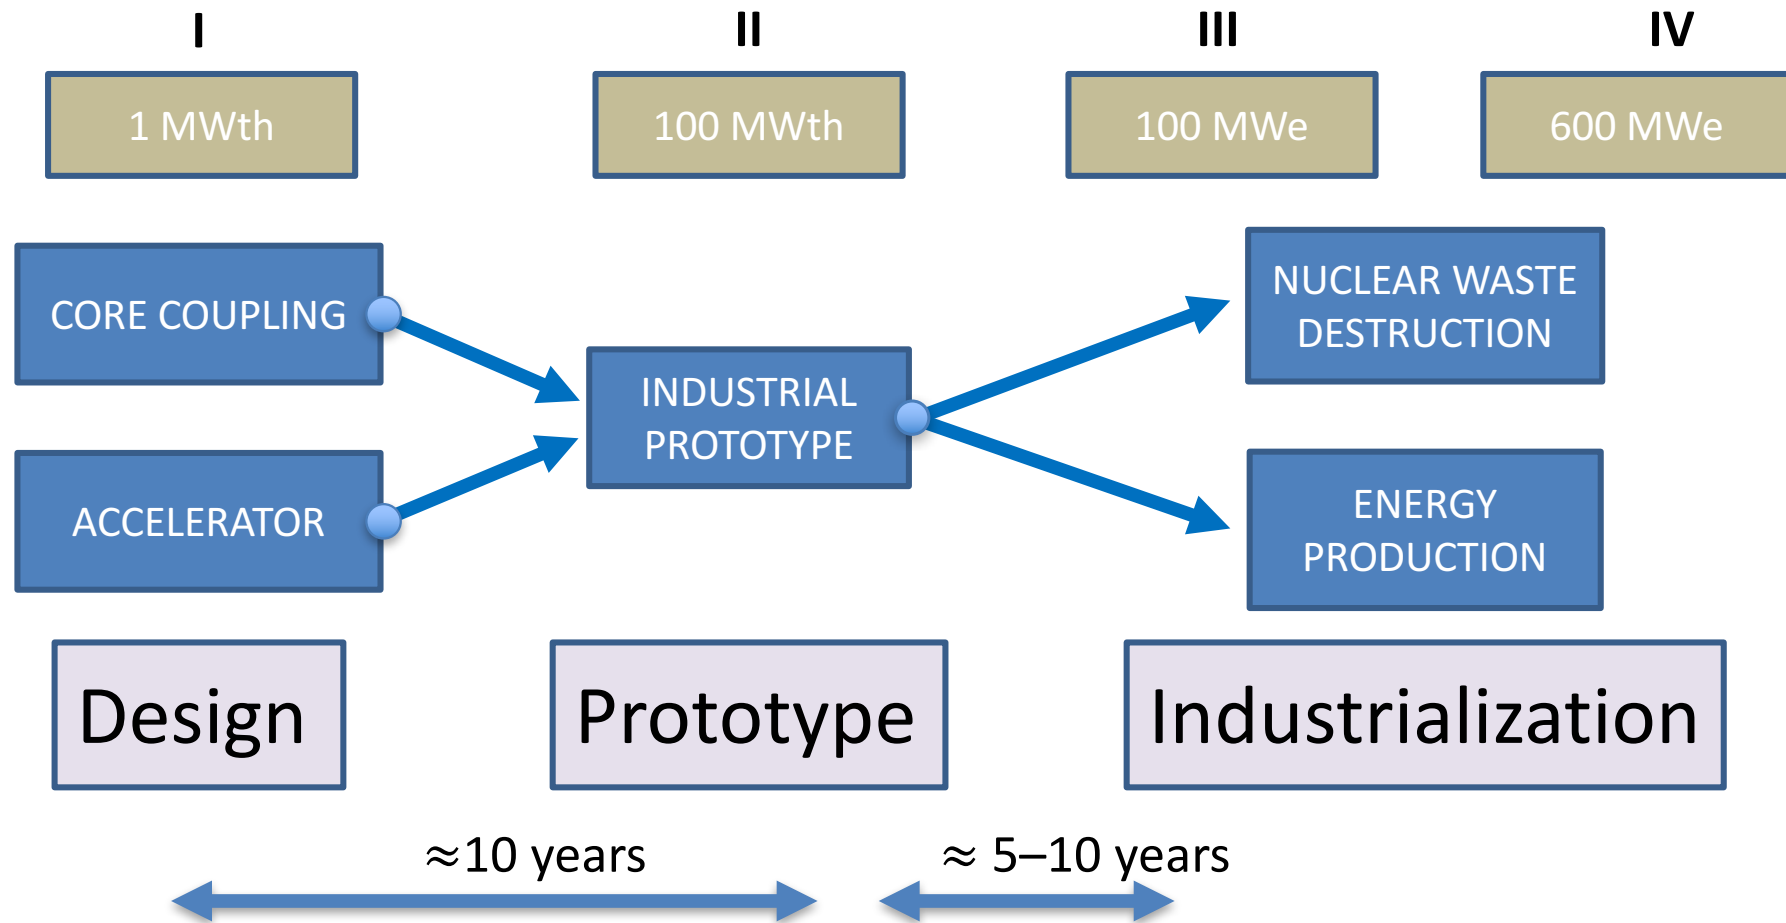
I

II

III

IV

1 MWth

100 MWth

100 MWe

600 MWe

CORE COUPLING

ACCELERATOR

INDUSTRIAL PROTOTYPE

NUCLEAR WASTE DESTRUCTION

ENERGY PRODUCTION

Design

Prototype

Industrialization

≈10 years

≈ 5–10 years